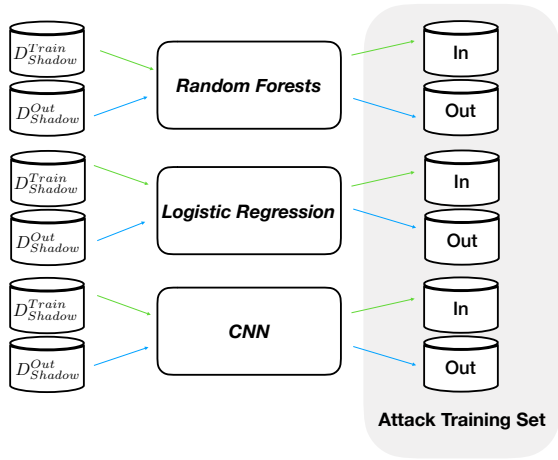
$D_{Shadow}^{Train}$

$D_{Shadow}^{Out}$

Random Forests

In

Out

$D_{Shadow}^{Train}$

$D_{Shadow}^{Out}$

Logistic Regression

In

Out

$D_{Shadow}^{Train}$

$D_{Shadow}^{Out}$

CNN

In

Out

Attack Training Set